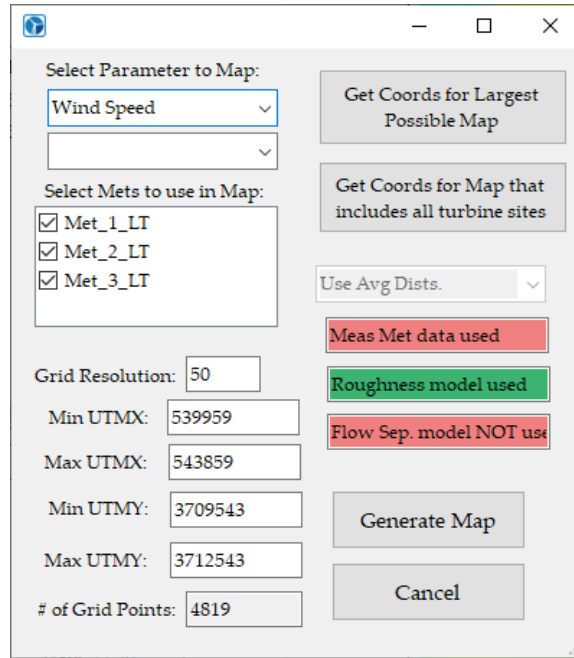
Select Parameter to Map:

Wind Speed

Select Mets to use in Map:

Met_1_LT

Met_2_LT

Met_3_LT

Grid Resolution: 50

Min UTMX: 539959

Max UTMX: 543859

Min UTMY: 3709543

Max UTMY: 3712543

# of Grid Points: 4819

Get Coords for Largest Possible Map

Get Coords for Map that includes all turbine sites

Use Avg Dists.

Meas Met data used

Roughness model used

Flow Sep. model NOT use

Generate Map

Cancel